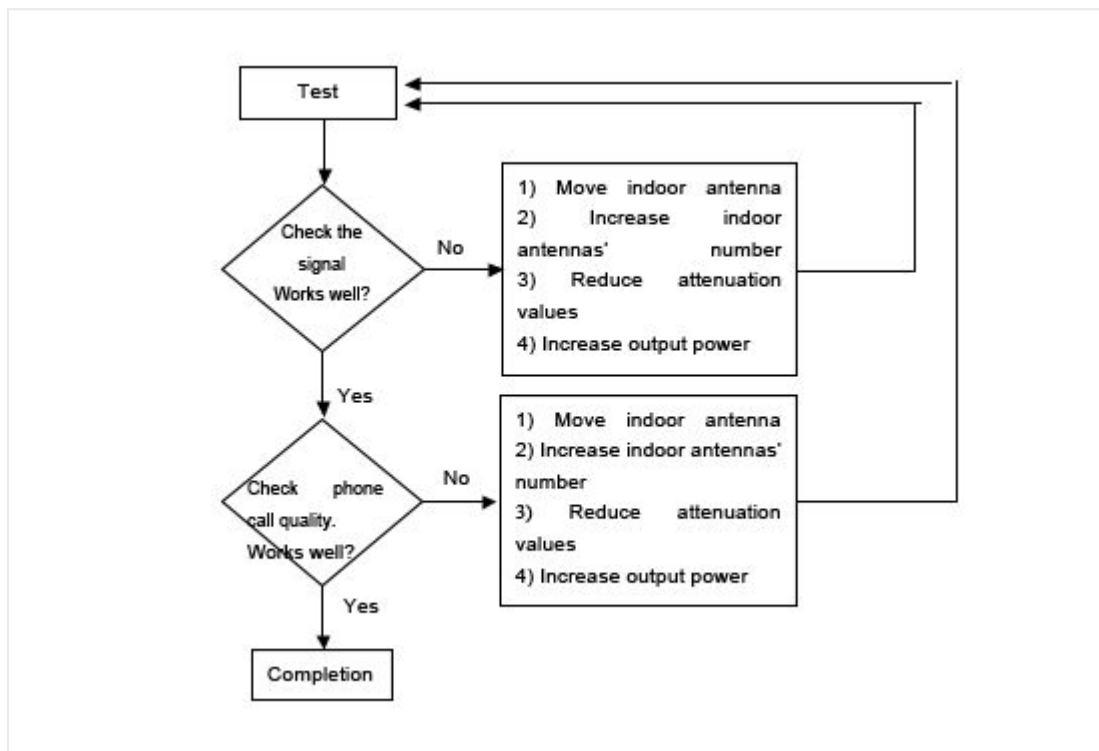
Test

Check the signal Works well?

No

1) Move indoor antenna
2) Increase indoor antennas' number
3) Reduce attenuation values
4) Increase output power

Yes

Check phone call quality. Works well?

No

1) Move indoor antenna
2) Increase indoor antennas' number
3) Reduce attenuation values
4) Increase output power

Yes

Completion